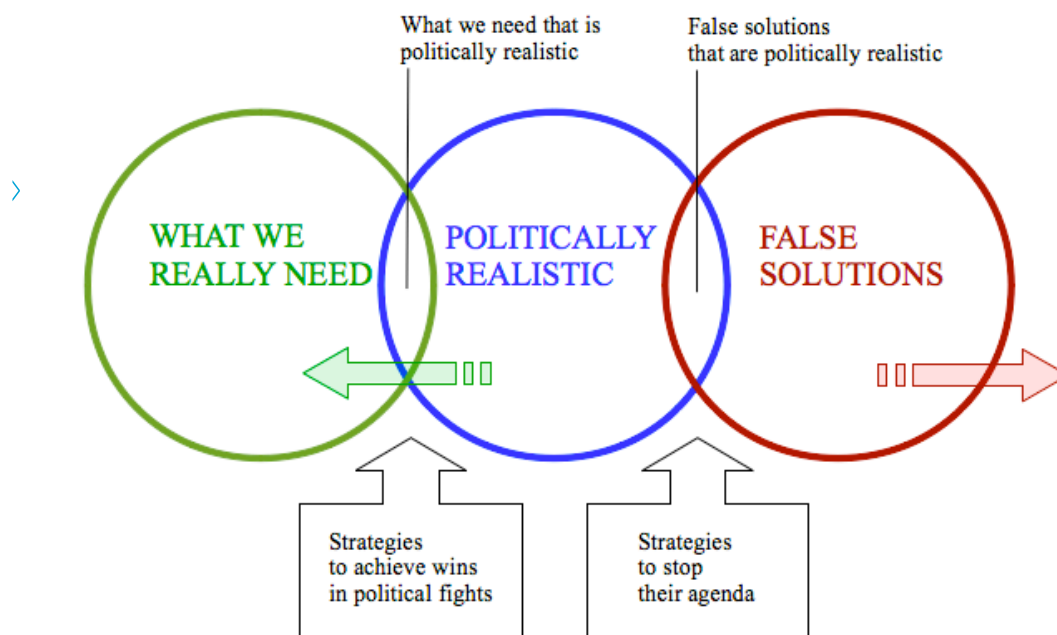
What we need that is politically realistic

False solutions that are politically realistic

WHAT WE REALLY NEED

POLITICALLY REALISTIC

FALSE SOLUTIONS

Strategies to achieve wins in political fights

Strategies to stop their agenda